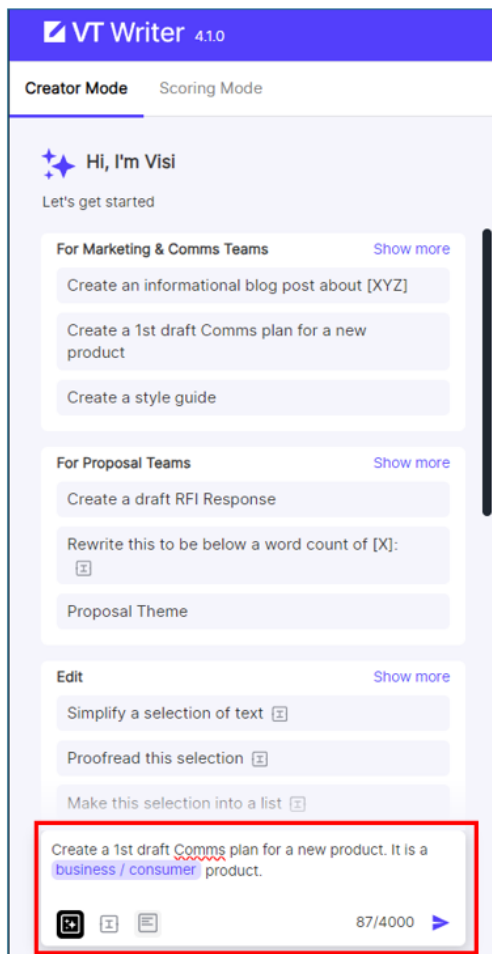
VT Writer 4.1.0

Creator Mode
Scoring Mode

Hi, I'm Visi

Let's get started

For Marketing & Comms Teams
Show more

Create an informational blog post about [XYZ]

Create a 1st draft Comms plan for a new product

Create a style guide

For Proposal Teams
Show more

Create a draft RFI Response

Rewrite this to be below a word count of [X]:

Proposal Theme

Edit
Show more

Simplify a selection of text

Proofread this selection

Make this selection into a list

Create a 1st draft Comms plan for a new product. It is a business / consumer product.

87/4000